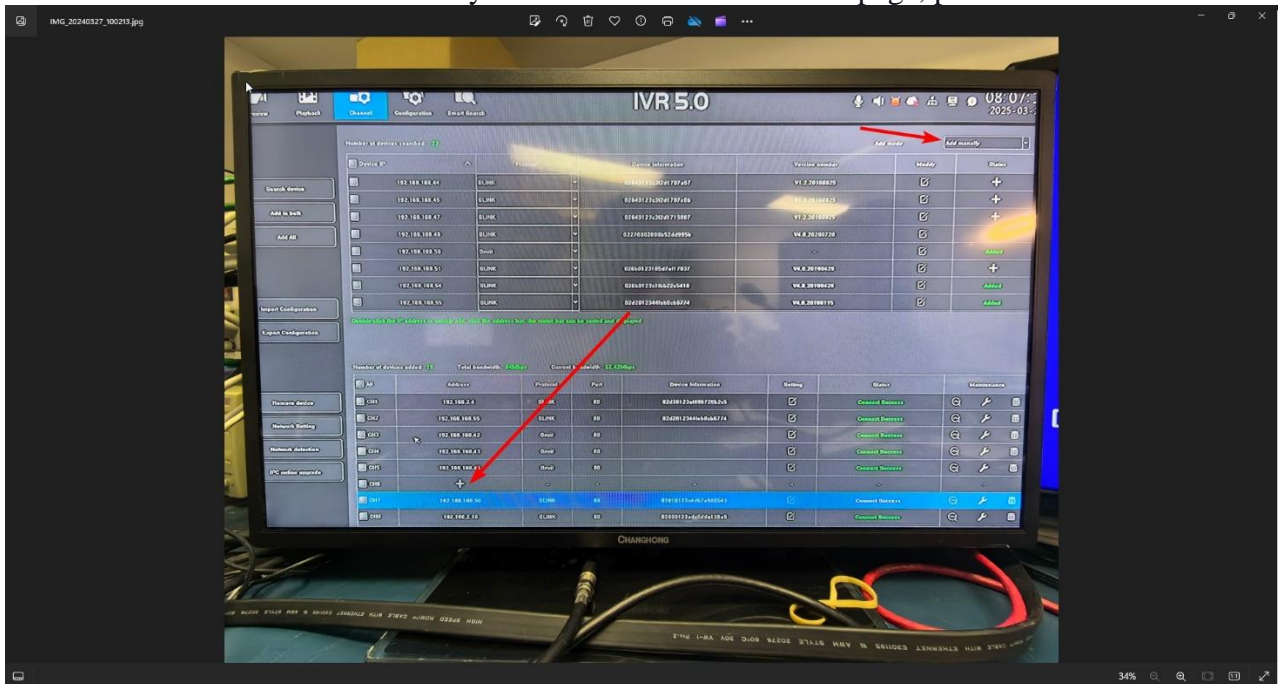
IMG_20240327_100213.jpg

review Playback Channel Configuration Smart Search

IVR 5.0

08:07:
2025-03-

Number of devices searched: 23

Add mode Add manually

| Device IP | Protocol | Device information | Version number | Modify | Status |
|---|---|---|---|---|---|
| 192.168.188.44 | BLINK | 02d4013c302d1707e57 | V1.2.20180825 | | + |
| 192.168.188.45 | BLINK | 02d4013c302d1707d8 | V1.2.20180825 | | + |
| 192.168.188.47 | BLINK | 02d4013c302d1715807 | V1.2.20180825 | | + |
| 192.168.188.48 | BLINK | 02270302058b52d4995b | V4.8.20200720 | | |
| 192.168.188.50 | Onvif | | - | | Added |
| 192.168.188.51 | BLINK | 028b0123105d7e17937 | V4.8.20190429 | | + |
| 192.168.188.54 | BLINK | 028b0123c1bb22a5418 | V4.8.20190429 | | Added |
| 192.168.188.55 | BLINK | 02d2012344bb0cb6774 | V4.8.20180115 | | Added |

Search device
Add in bulk
Add All
Import Configuration
Export Configuration

Double-click the IP address to modify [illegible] the address bar, the status bar can be sorted and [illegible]

Number of devices added: 13 Total bandwidth: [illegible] Current bandwidth: 32.42Mbps

| All | Address | Protocol | Port | Device Information | Setting | Status | Maintenance |
|---|---|---|---|---|---|---|---|
| CH1 | 192.168.2.4 | BLINK | 80 | 02d20123a0887200b2c5 | | Connect Success | |
| CH2 | 192.168.188.55 | BLINK | 80 | 02d2012344eb0cb6774 | | Connect Success | |
| CH3 | 192.168.188.42 | Onvif | 80 | | | Connect Success | |
| CH4 | 192.168.188.43 | Onvif | 80 | | | Connect Success | |
| CH5 | 192.168.188.41 | Onvif | 80 | | | Connect Success | |
| CH6 | + | - | - | | | - | |
| CH7 | 192.168.188.50 | BLINK | 80 | 02010123e4d67a980543 | | Connect Success | |
| CH8 | 192.168.2.10 | BLINK | 80 | 02000123e4b5d6a138e8 | | Connect Success | |

Remove device
Network Setting
Network detection
IPC online upgrade

CHANGHONG

HIGH SPEED HDMI CABLE WITH ETHERNET E308 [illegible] AWM STYLE 20276 80°C 30V VW-1 P1.2

34%